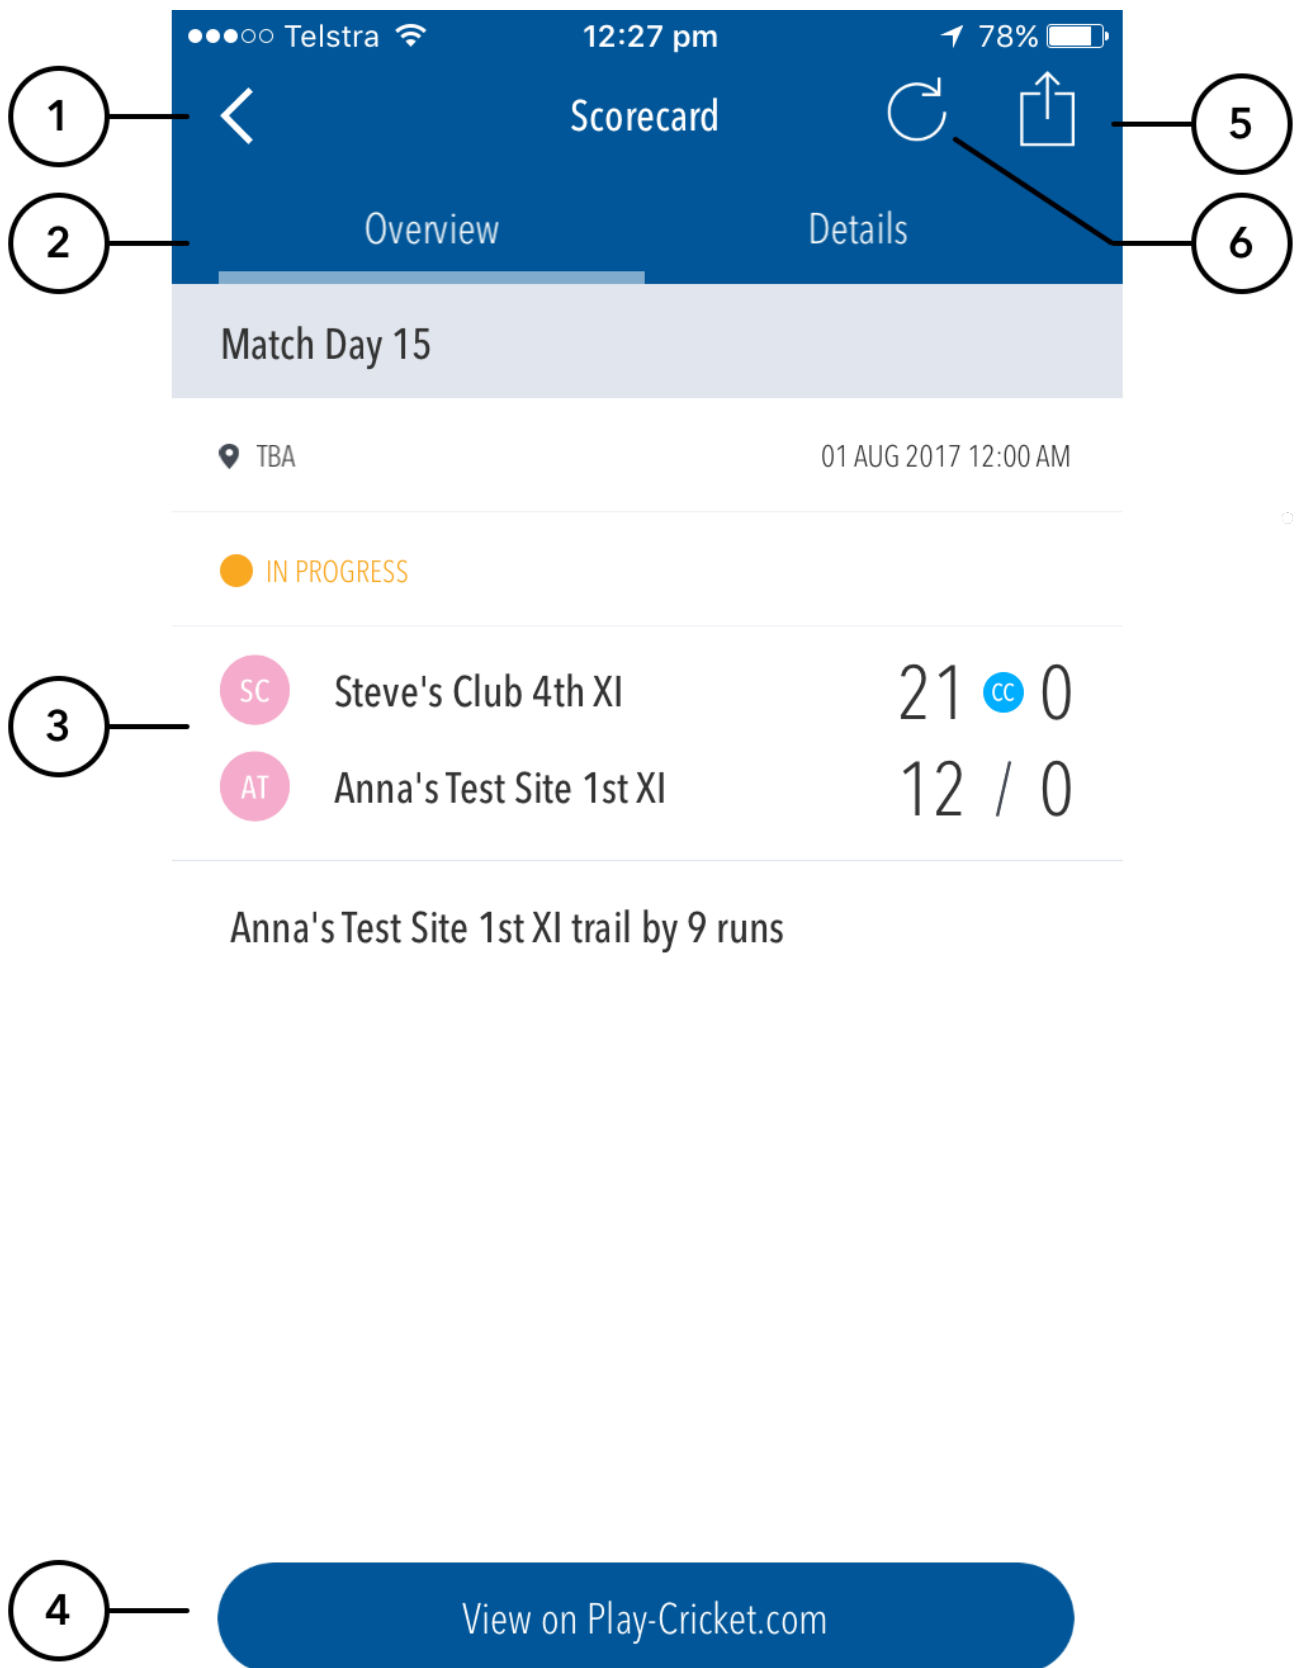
●●●○○ Telstra 12:27 pm 78%

1

Scorecard

5

2

Overview

Details

6

Match Day 15

TBA

01 AUG 2017 12:00 AM

IN PROGRESS

3

SC Steve's Club 4th XI 21 CC 0

AT Anna's Test Site 1st XI 12 / 0

Anna's Test Site 1st XI trail by 9 runs

4

View on Play-Cricket.com